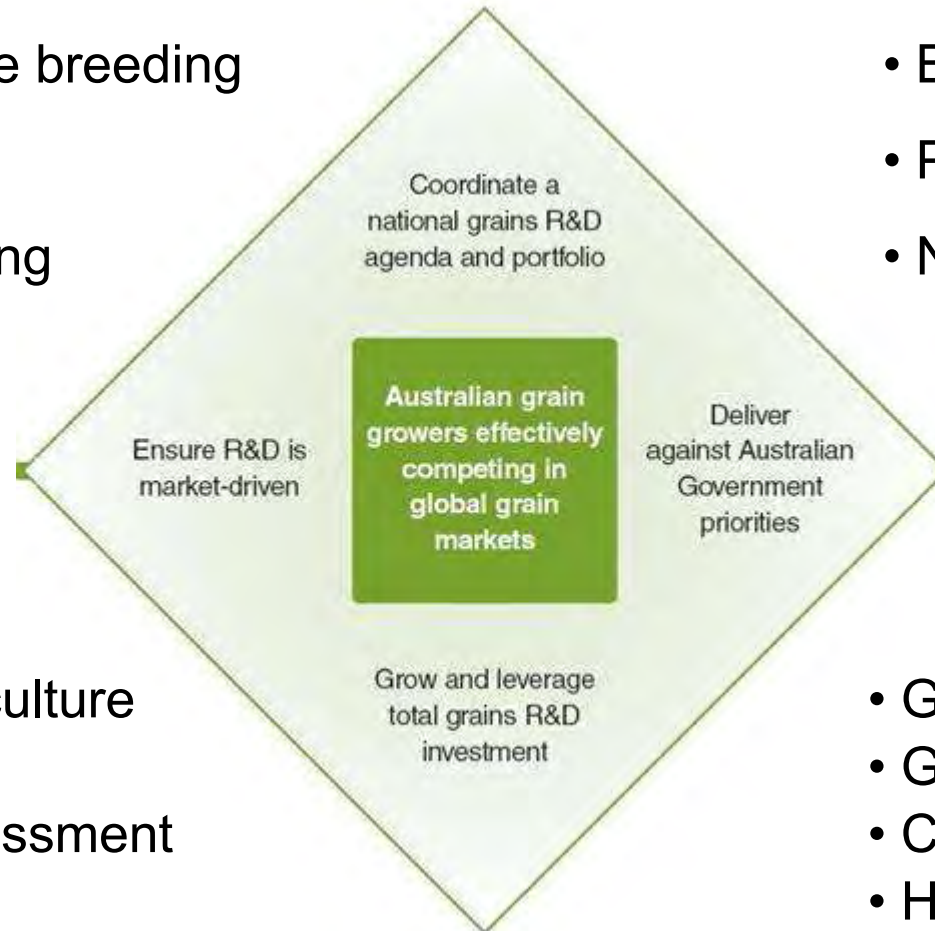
e breeding

ng

ulture

ssment

Coordinate a national grains R&D agenda and portfolio

Ensure R&D is market-driven

Australian grain growers effectively competing in global grain markets

Deliver against Australian Government priorities

Grow and leverage total grains R&D investment

• E

• F

• N

• G

• G

• C

• H